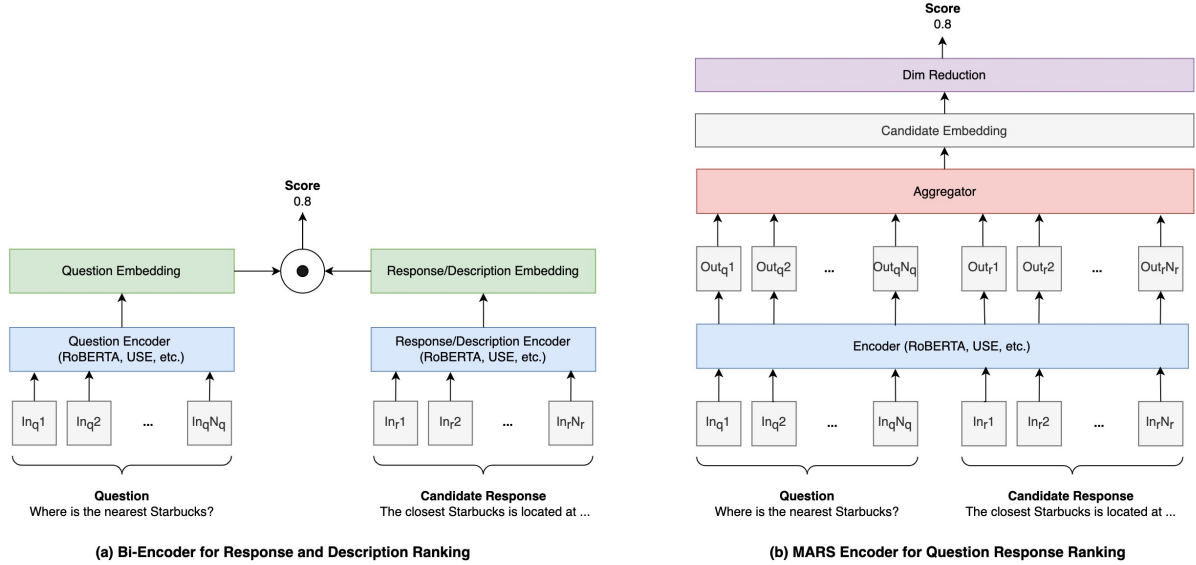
Score
0.8

Question Embedding

Response/Description Embedding

Question Encoder
(RoBERTA, USE, etc.)

Response/Description Encoder
(RoBERTA, USE, etc.)

$In_q1$ $In_q2$ ... $In_qN_q$

$In_r1$ $In_r2$ ... $In_rN_r$

Question
Where is the nearest Starbucks?

Candidate Response
The closest Starbucks is located at ...

(a) Bi-Encoder for Response and Description Ranking

Score
0.8

Dim Reduction

Candidate Embedding

Aggregator

$Out_q1$ $Out_q2$ ... $Out_qN_q$ $Out_r1$ $Out_r2$ ... $Out_rN_r$

Encoder (RoBERTA, USE, etc.)

$In_q1$ $In_q2$ ... $In_qN_q$ $In_r1$ $In_r2$ ... $In_rN_r$

Question
Where is the nearest Starbucks?

Candidate Response
The closest Starbucks is located at ...

(b) MARS Encoder for Question Response Ranking